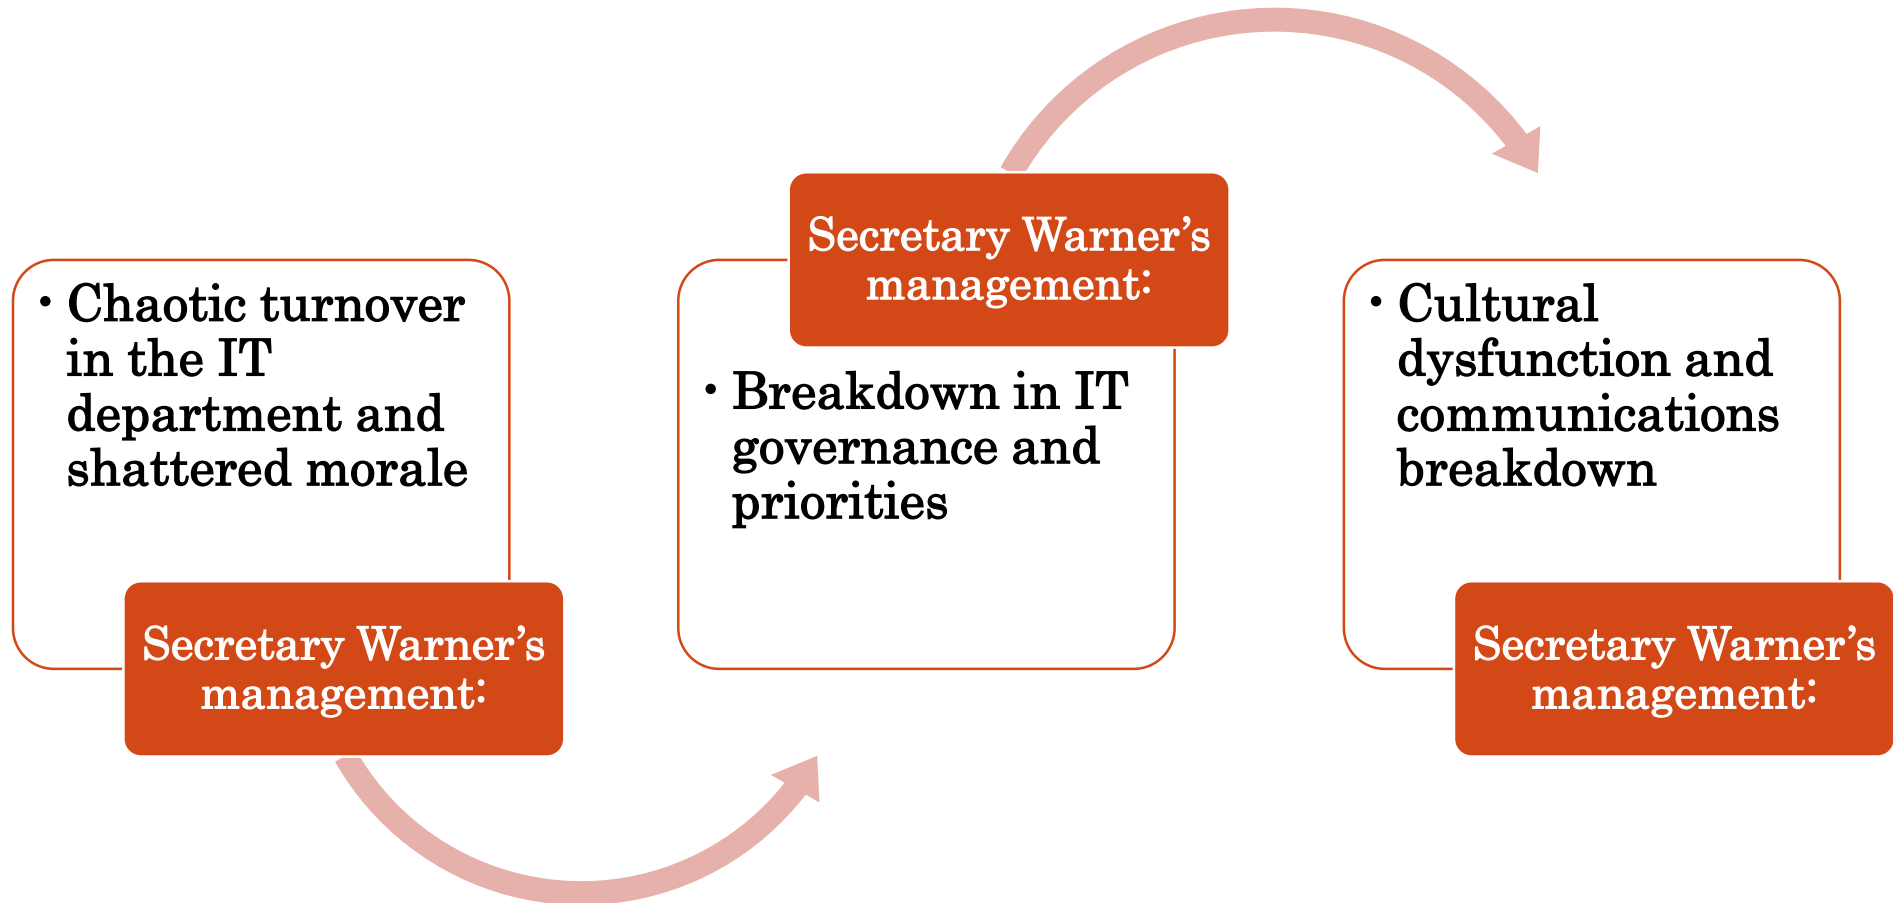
Secretary Warner's management:

• Chaotic turnover in the IT department and shattered morale

Secretary Warner's management:

• Breakdown in IT governance and priorities

Secretary Warner's management:

• Cultural dysfunction and communications breakdown